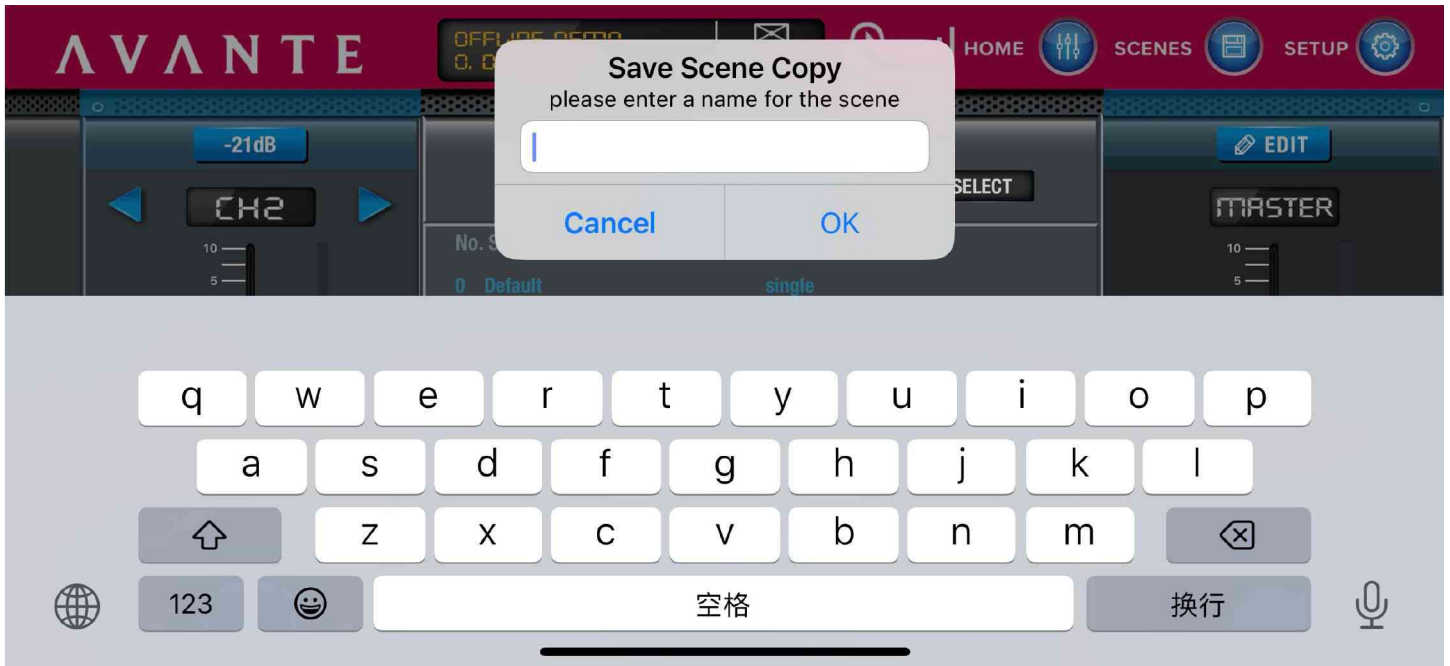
AVANTE

OFFLINE DEMO
0. D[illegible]

HOME
SCENES
SETUP

-21dB
CH2
10
5

SELECT
No. S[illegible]
0 Default
single

EDIT
MASTER
10
5

Save Scene Copy
please enter a name for the scene

Cancel
OK

q w e r t y u i o p
a s d f g h j k l
z x c v b n m
123
空格
换行